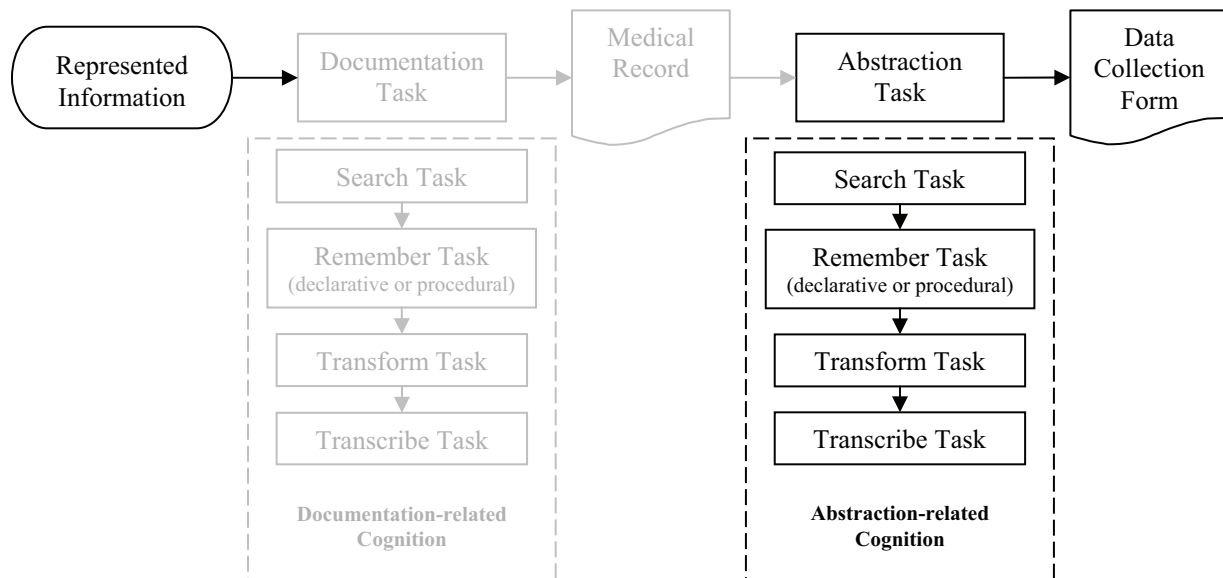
Represented Information

Documentation Task

Medical Record

Abstraction Task

Data Collection Form

Search Task

Remember Task (declarative or procedural)

Transform Task

Transcribe Task

Documentation-related Cognition

Search Task

Remember Task (declarative or procedural)

Transform Task

Transcribe Task

Abstraction-related Cognition